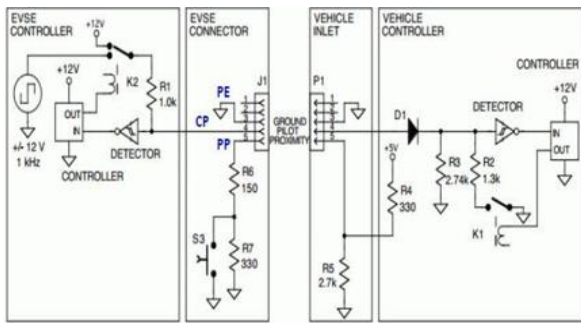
EVSE CONTROLLER

+12V

K2

R1 1.0k

+12V

OUT

IN

+/- 12 V 1 kHz

CONTROLLER

DETECTOR

EVSE CONNECTOR

J1

PE

CP

PP

R6 150

S3

R7 330

GROUND PILOT PROXIMITY

VEHICLE INLET

P1

+5V

R4 330

R5 2.7k

VEHICLE CONTROLLER

D1

R3 2.74k

R2 1.3k

DETECTOR

K1

CONTROLLER

+12V

IN

OUT